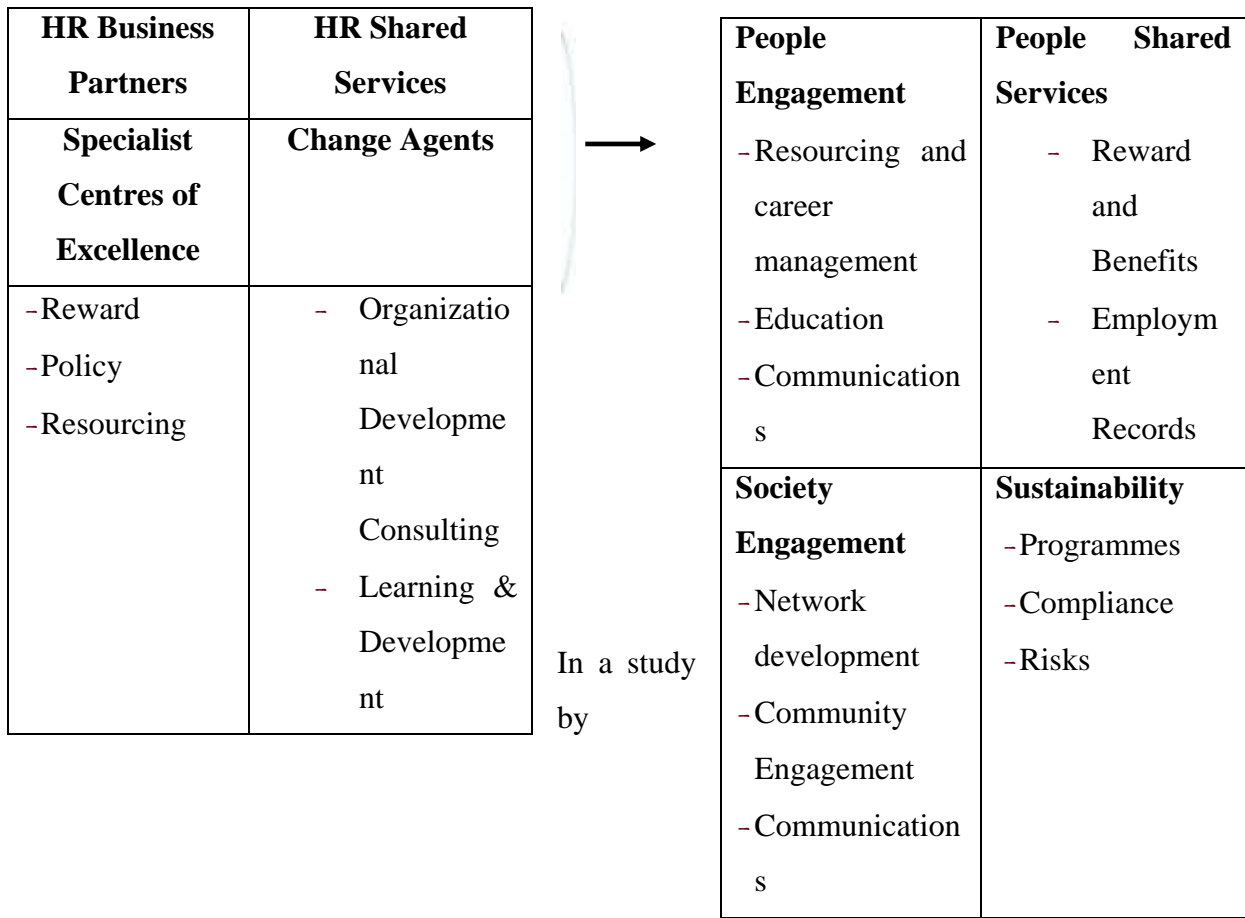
| HR Business Partners | HR Shared Services |
|---|---|
| Specialist Centres of Excellence | Change Agents |
| -Reward<br>-Policy<br>-Resourcing | - Organizational Development Consulting<br>- Learning & Development |

In a study by

| People Engagement<br>-Resourcing and career management<br>-Education<br>-Communications | People Shared Services<br>- Reward and Benefits<br>- Employment Records |
|---|---|
| Society Engagement<br>-Network development<br>-Community Engagement<br>-Communications | Sustainability<br>-Programmes<br>-Compliance<br>-Risks |